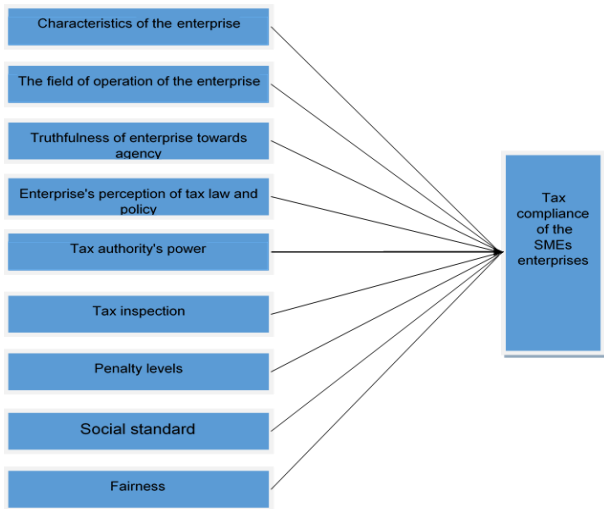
Characteristics of the enterprise

The field of operation of the enterprise

Truthfulness of enterprise towards agency

Enterprise's perception of tax law and policy

Tax authority's power

Tax inspection

Penalty levels

Social standard

Fairness

Tax compliance of the SMEs enterprises